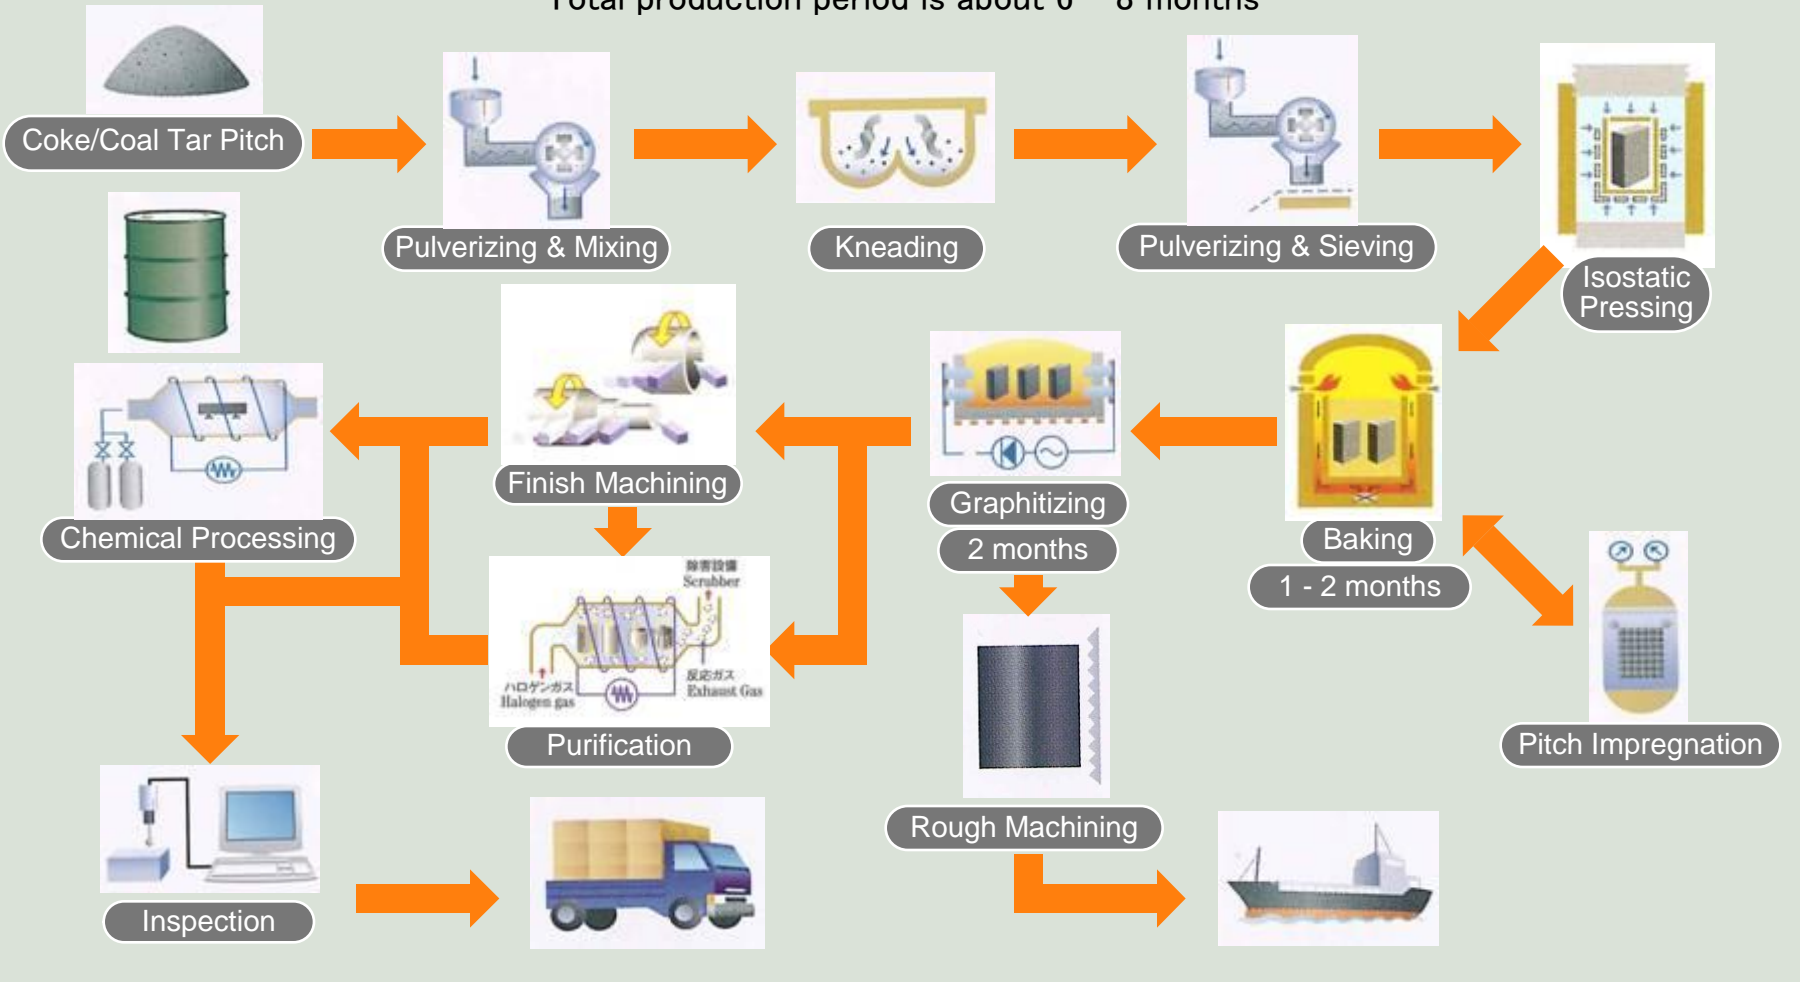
Total production period is about 6 - 8 months

Coke/Coal Tar Pitch

Pulverizing & Mixing

Kneading

Pulverizing & Sieving

Isostatic Pressing

Baking

1 - 2 months

Pitch Impregnation

Graphitizing

2 months

Rough Machining

Finish Machining

Purification

除害設備
Scrubber
ハロゲンガス
Halogen gas
反応ガス
Exhaust Gas

Chemical Processing

Inspection